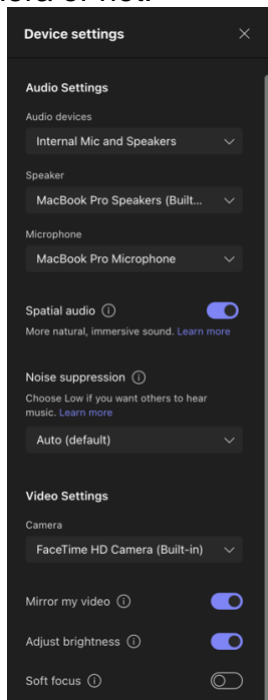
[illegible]

Device settings

Audio Settings

Audio devices

Internal Mic and Speakers

Speaker

MacBook Pro Speakers (Built...

Microphone

MacBook Pro Microphone

Spatial audio ⓘ

More natural, immersive sound. Learn more

Noise suppression ⓘ

Choose Low if you want others to hear music. Learn more

Auto (default)

Video Settings

Camera

FaceTime HD Camera (Built-in)

Mirror my video ⓘ

Adjust brightness ⓘ

Soft focus ⓘ